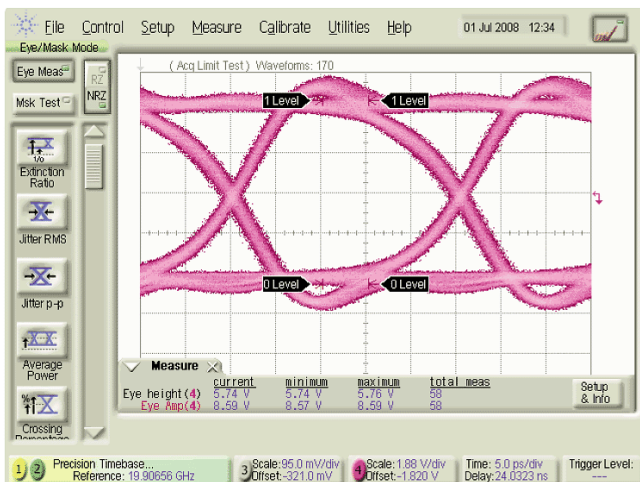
File Control Setup Measure Calibrate Utilities Help 01 Jul 2008 12:34

Eye/Mask Mode

Eye Meas

Msk Test

RZ

NRZ

Extinction Ratio

Jitter RMS

Jitter p-p

Average Power

Crossing Percentage

( Acq Limit Test ) Waveforms: 170

1 Level

1 Level

0 Level

0 Level

Measure

| | current | minimum | maximum | total meas |
|---|---|---|---|---|
| Eye height(4) | 5.74 V | 5.74 V | 5.76 V | 58 |
| Eye Amp(4) | 8.59 V | 8.57 V | 8.59 V | 58 |

Setup & Info

1 2 Precision Timebase... Reference: 19.90656 GHz

3 Scale: 95.0 mV/div Offset: -321.0 mV

4 Scale: 1.88 V/div Offset: -1.820 V

Time: 5.0 ps/div Delay: 24.0323 ns

Trigger Level: ---